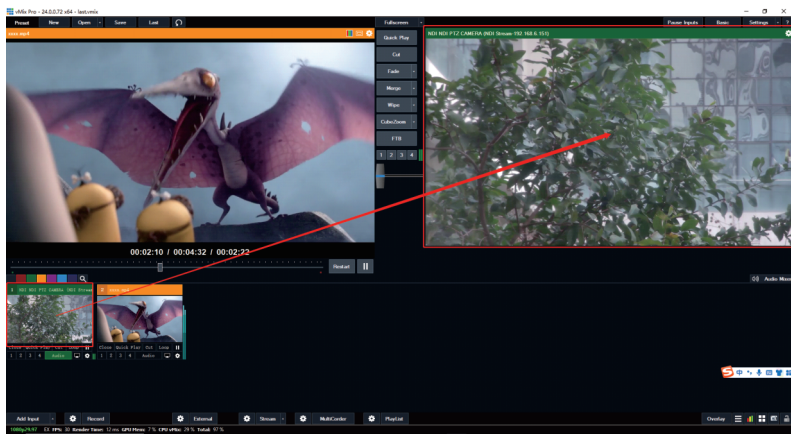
vMix Pro - 24.0.0.72 x64 - last.vmix

Preset New Open Save Last

Fullscreen

Pause Inputs Basic Settings

xxxx.mp4

NDI NDI PTZ CAMERA (NDI Stream-192.168.6.151)

Quick Play

Cut

Fade

Merge

Wipe

CubeZoom

FTB

1 2 3 4

00:02:10 / 00:04:32 / 00:02:22

Restart

Audio Mixer

1 NDI NDI PTZ CAMERA (NDI Stream

2 xxxx.mp4

Close Quick Play Cut Loop

1 2 3 4 Audio

Close Quick Play Cut Loop

1 2 3 4 Audio

Add Input Record External Stream MultiCorder PlayList

Overlay

1080p29.97 EX FPS: 30 Render Time: 12 ms GPU Mem: 7 % CPU vMix: 29 % Total: 97 %